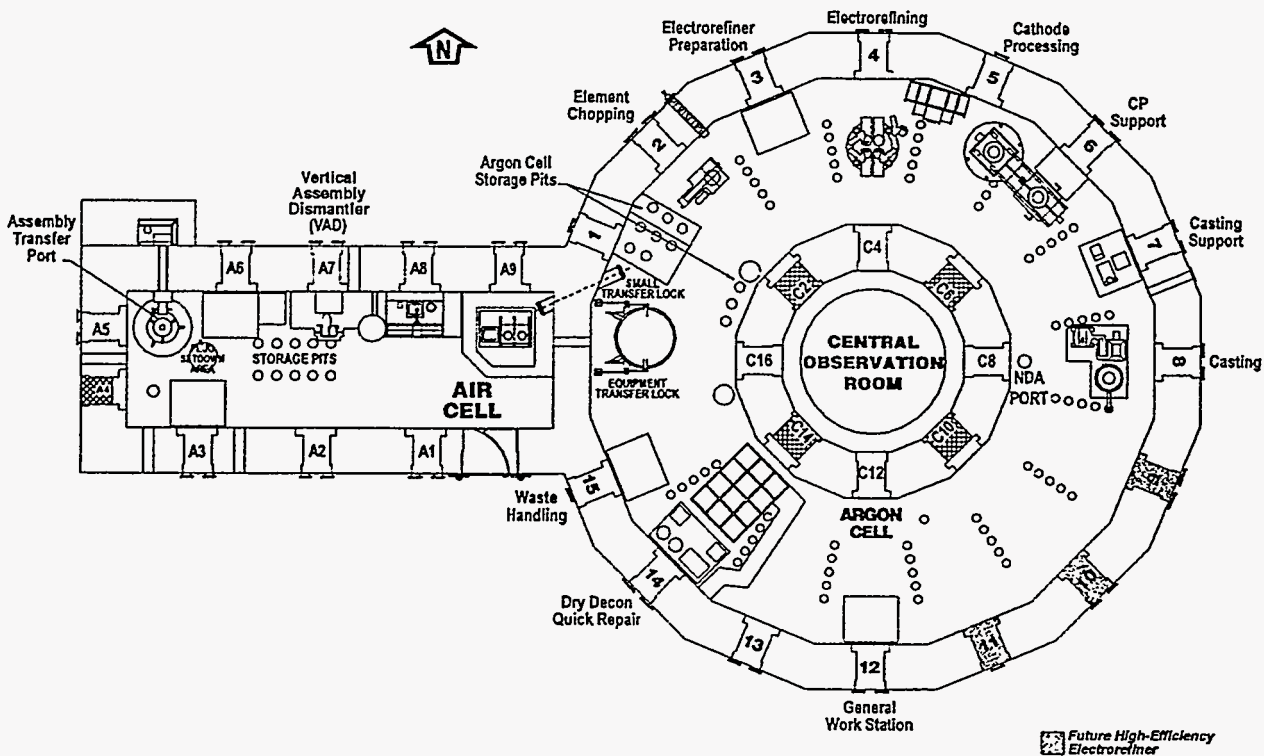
N

Electrorefiner Preparation

Electrorefining

Cathode Processing

Element Chopping

CP Support

Argon Cell Storage Pits

Vertical Assembly Dismantler (VAD)

Assembly Transfer Port

Casting Support

A6

A7

A8

A9

1

2

3

4

5

6

7

8

C4

C2

C6

SMALL TRANSFER LOCK

A5

STORAGE PITS

CENTRAL OBSERVATION ROOM

C16

C8

Casting

NDA PORT

EQUIPMENT TRANSFER LOCK

AIR CELL

A4

C14

C10

C12

A3

A2

A1

15

Waste Handling

ARGON CELL

14

Dry Decon Quick Repair

13

12

General Work Station

Future High-Efficiency Electrorefiner